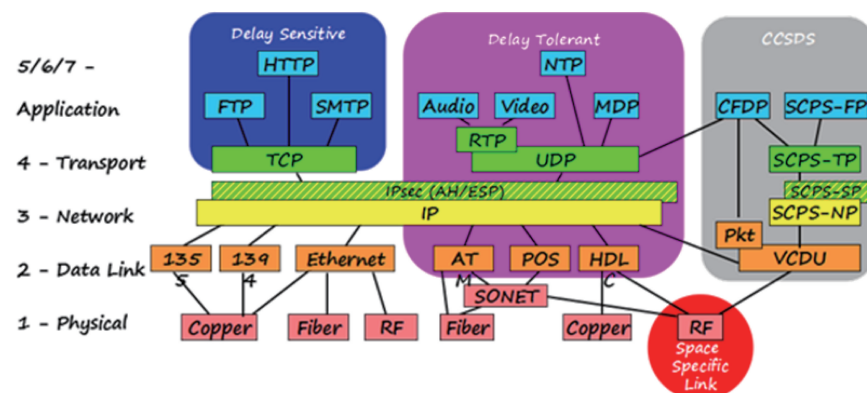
Delay Sensitive

Delay Tolerant

CCSDS

5/6/7 - Application

4 - Transport

3 - Network

2 - Data Link

1 - Physical

HTTP

FTP

SMTP

NTP

Audio

Video

MDP

CFDP

SCPS-FP

RTP

TCP

UDP

SCPS-TP

IPsec (AH/ESP)

SCPS-SP

IP

SCPS-NP

Pkt

135 5

139 4

Ethernet

AT M

POS

HDL C

VCDU

SONET

Copper

Fiber

RF

Fiber

Copper

RF

Space Specific Link